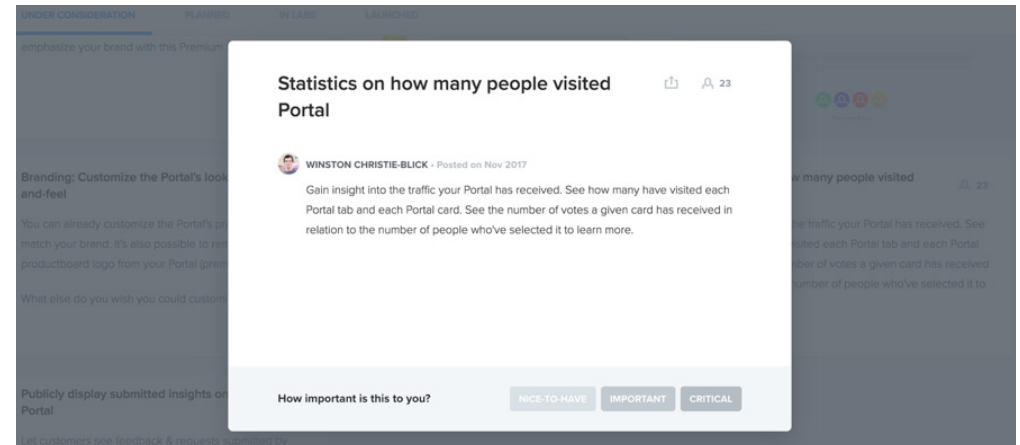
UNDER CONSIDERATION PLANNED IN WORK LAUNCHED

emphasize your brand with this Premium

Branding: Customize the Portal's look-and-feel

You can already customize the Portal's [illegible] match your brand. It's also possible to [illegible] productboard logo from your Portal (prem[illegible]

What else do you wish you could custom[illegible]

Publicly display submitted insights on Portal

Let customers see feedback & requests submitted by

Statistics on how many people visited Portal

23

WINSTON CHRISTIE-BLICK · Posted on Nov 2017

Gain insight into the traffic your Portal has received. See how many have visited each Portal tab and each Portal card. See the number of votes a given card has received in relation to the number of people who've selected it to learn more.

How important is this to you?

NICE-TO-HAVE IMPORTANT CRITICAL

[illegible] many people visited

23

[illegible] the traffic your Portal has received. See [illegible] visited each Portal tab and each Portal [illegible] number of votes a given card has received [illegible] number of people who've selected it to